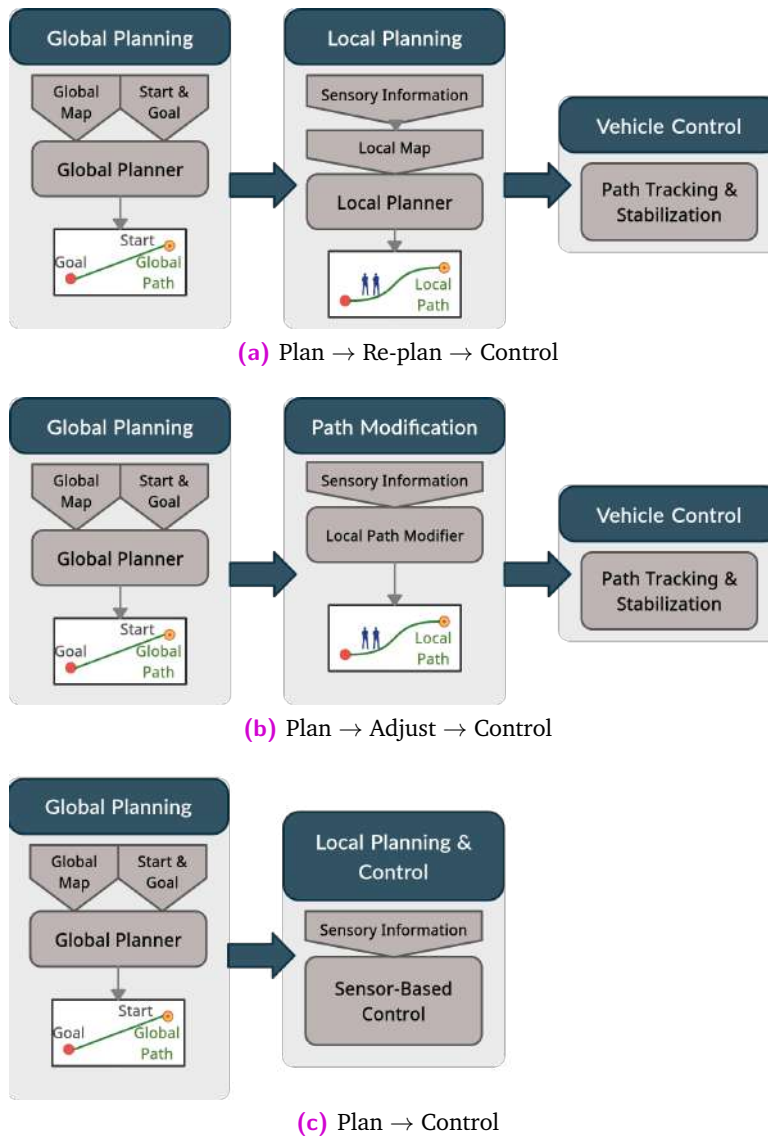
Global Planning

Global Map

Start & Goal

Global Planner

Start

Goal

Global Path

Local Planning

Sensory Information

Local Map

Local Planner

Local Path

Vehicle Control

Path Tracking & Stabilization

(a) Plan $\rightarrow$ Re-plan $\rightarrow$ Control

Global Planning

Global Map

Start & Goal

Global Planner

Start

Goal

Global Path

Path Modification

Sensory Information

Local Path Modifier

Local Path

Vehicle Control

Path Tracking & Stabilization

(b) Plan $\rightarrow$ Adjust $\rightarrow$ Control

Global Planning

Global Map

Start & Goal

Global Planner

Start

Goal

Global Path

Local Planning & Control

Sensory Information

Sensor-Based Control

(c) Plan $\rightarrow$ Control